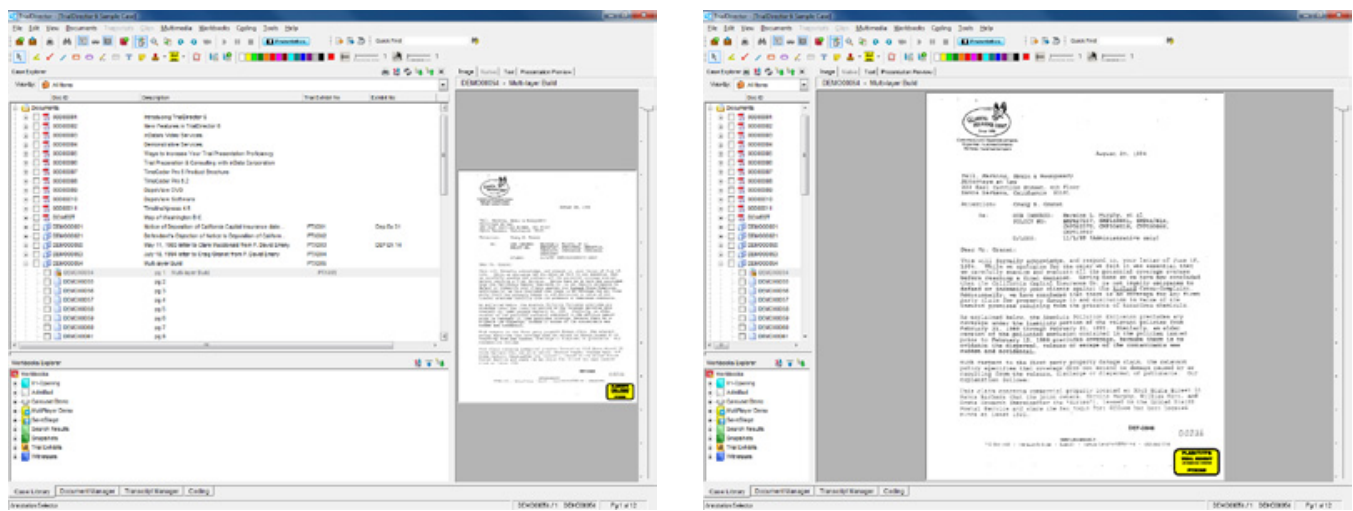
TrialDirector - [TrialDirector 6 Sample Case]

File Edit View Documents Multimedia Workbooks Coding Tools Help

Quick Find

Case Explorer

View by: All Items

| Doc ID | Description | Trial Exhibit No | Exhibit No |
|---|---|---|---|
| 00000004 | Introducing TrialDirector 6 | | |
| 00000002 | New Features in TrialDirector 6 | | |
| 00000001 | inData Video Services | | |
| 00000004 | Demonstrative Services | | |
| 00000005 | Ways to Increase Your Trial Presentation Proficiency | | |
| 00000006 | Trial Preparation & Consulting with inData Corporation | | |
| 00000007 | TimeCoder Pro 5 Product Structure | | |
| 00000008 | TimeCoder Pro 5.2 | | |
| 00000009 | DepoView DVD | | |
| 00000010 | DepoView Software | | |
| 00000011 | TimelineXpress 4.5 | | |
| DC1a001 | Map of Washington D.C. | | |
| DEMO00001 | Notice of Deposition of California Capitol Insurance Adm... | PTX001 | |
| DEMO00021 | Defendant's Objection of Notice to Deposition of Californ... | PTX002 | |
| DEMO00033 | May 11, 1983 letter to Claim Vacationed from P. David Emery | PTX003 | |
| DEMO00053 | July 18, 1984 letter to Craig Oraton from P. David Emery | PTX004 | |
| DEMO00054 | Multi-layer Build | PTX005 | |
| DEMO00054 | pg 1 - Multi-layer Build | PTX005 | |
| DEMO00055 | pg 2 | | |
| DEMO00056 | pg 3 | | |
| DEMO00057 | pg 4 | | |
| DEMO00058 | pg 5 | | |
| DEMO00059 | pg 6 | | |
| DEMO00060 | pg 7 | | |
| DEMO00061 | pg 8 | | |

Workbooks Explorer

Workbooks
- 01-Opening
- AdHocBuild
- Carousel Demo
- MultiPlayer Demo
- SendSteps
- Search Results
- Snapshots
- Trial Exhibits
- Witnesses

Image | Native | Text | Presentation Preview

DEMO00054 - Multi-layer Build

Case Library | Document Manager | Transcript Manager | Coding

Annotation Selector | DEMO00054.01 | DEMO00054 | Pg 1 of 12

August 20, 1984

Dear Mr. Oraton:

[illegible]

PLAINTIFF'S TRIAL EXHIBIT PTX005